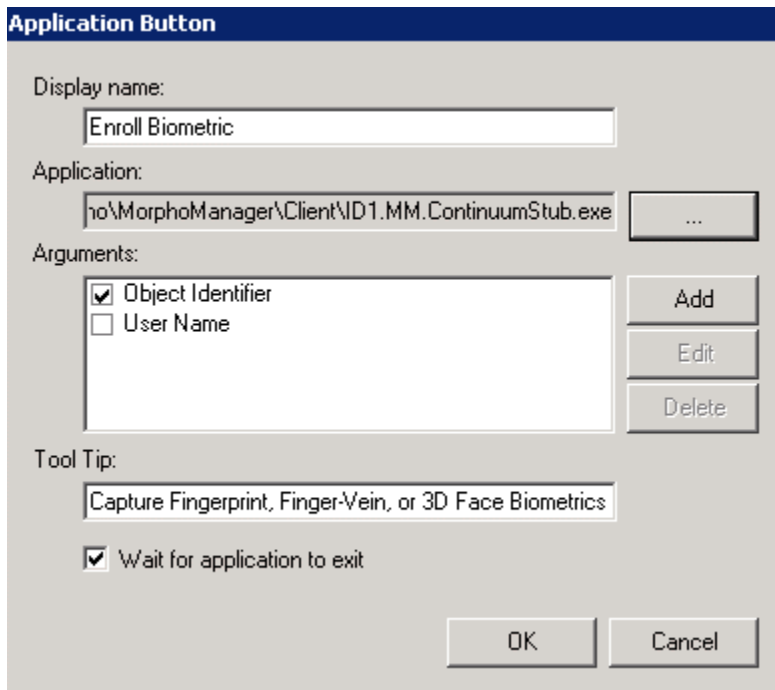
Application Button

Display name:

Enroll Biometric

Application:

ho\MorphoManager\Client\ID1.MM.ContinuumStub.exe

...

Arguments:

Object Identifier

User Name

Add

Edit

Delete

Tool Tip:

Capture Fingerprint, Finger-Vein, or 3D Face Biometrics

Wait for application to exit

OK

Cancel